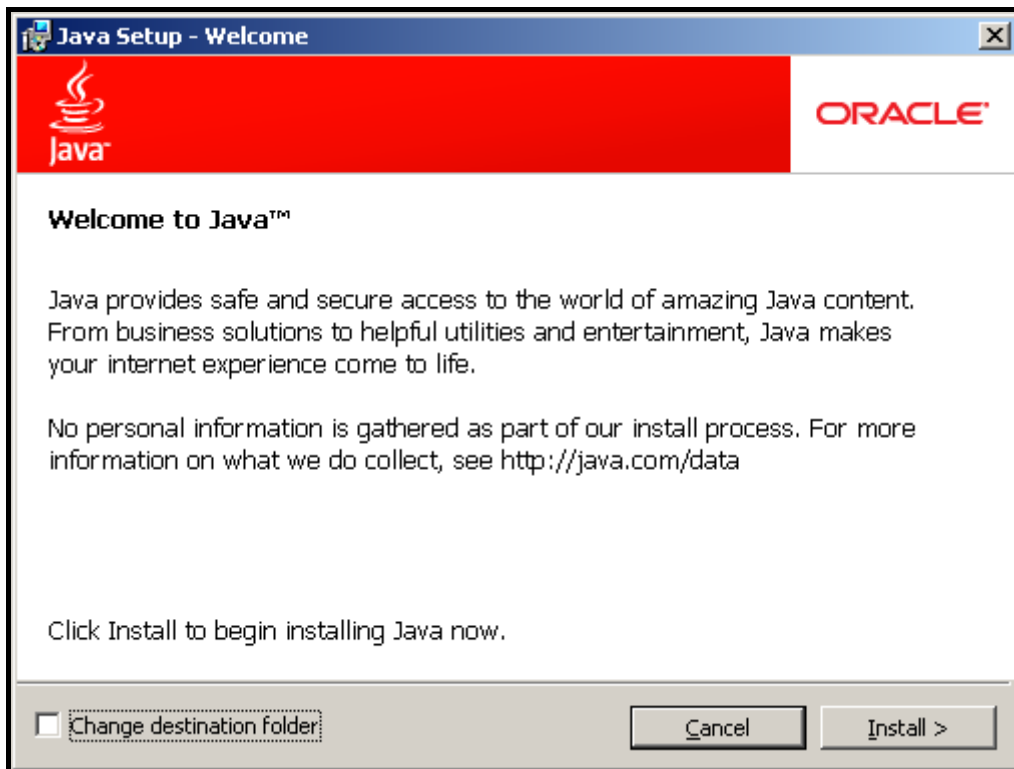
Java Setup - Welcome

Java

ORACLE

Welcome to Java™

Java provides safe and secure access to the world of amazing Java content. From business solutions to helpful utilities and entertainment, Java makes your internet experience come to life.

No personal information is gathered as part of our install process. For more information on what we do collect, see http://java.com/data

Click Install to begin installing Java now.

Change destination folder

Cancel

Install >